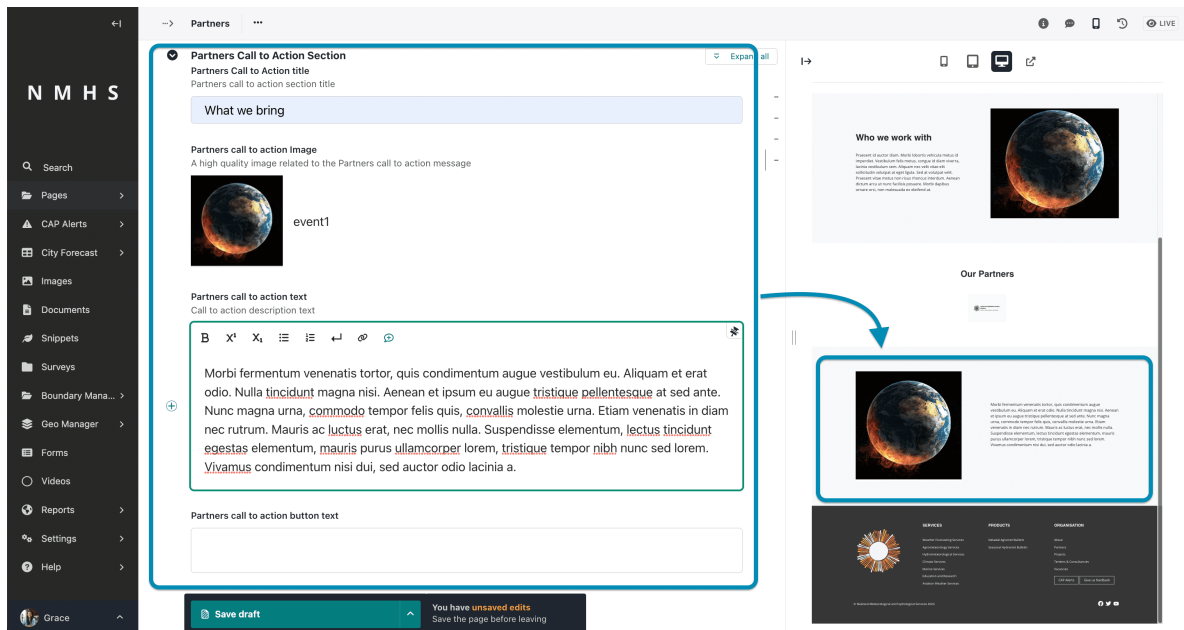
N M H S

Search
Pages
CAP Alerts
City Forecast
Images
Documents
Snippets
Surveys
Boundary Mana...
Geo Manager
Forms
Videos
Reports
Settings
Help
Grace

Partners

LIVE

Partners Call to Action Section
Expand all
Partners Call to Action title
Partners call to action section title
What we bring

Partners call to action Image
A high quality image related to the Partners call to action message
event1

Partners call to action text
Call to action description text

Morbi fermentum venenatis tortor, quis condimentum augue vestibulum eu. Aliquam et erat odio. Nulla tincidunt magna nisi. Aenean et ipsum eu augue tristique pellentesque at sed ante. Nunc magna urna, commodo tempor felis quis, convallis molestie urna. Etiam venenatis in diam nec rutrum. Mauris ac luctus erat, nec mollis nulla. Suspendisse elementum, lectus tincidunt egestas elementum, mauris purus ullamcorper lorem, tristique tempor nibh nunc sed lorem. Vivamus condimentum nisi dui, sed auctor odio lacinia a.

Partners call to action button text

Save draft
You have unsaved edits
Save the page before leaving

Who we work with

Our Partners

SERVICES
PRODUCTS
ORGANISATION